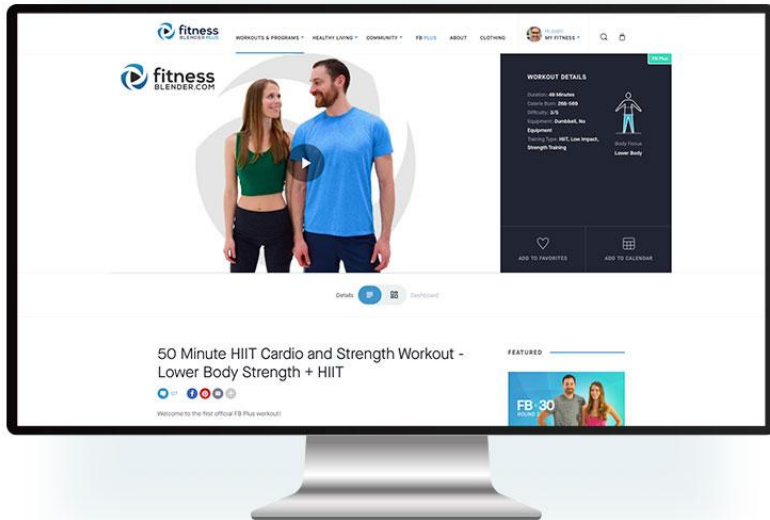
fitness BLENDER PLUS

WORKOUTS & PROGRAMS ▾ HEALTHY LIVING ▾ COMMUNITY ▾ FB PLUS ABOUT CLOTHING

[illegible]
MY FITNESS ▾

fitness BLENDER.COM

FB Plus

WORKOUT DETAILS

Duration: 49 Minutes
Calorie Burn: 298-569
Difficulty: 3/5
Equipment: Dumbbell, No Equipment
Training Type: HIIT, Low Impact, Strength Training

Body Focus
Lower Body

ADD TO FAVORITES

ADD TO CALENDAR

Details

Dashboard

50 Minute HIIT Cardio and Strength Workout - Lower Body Strength + HIIT

127

Welcome to the first official FB Plus workout!

FEATURED

FB 30
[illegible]